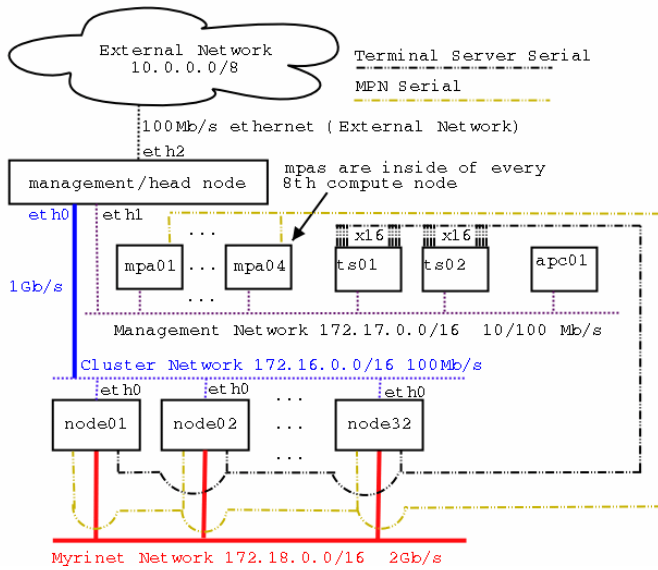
External Network
10.0.0.0/8

Terminal Server Serial

MPN Serial

100Mb/s ethernet (External Network)

eth2

management/head node

mpas are inside of every 8th compute node

eth0

eth1

...

mpa01

...

mpa04

x16

ts01

x16

ts02

apc01

1Gb/s

...

Management Network 172.17.0.0/16 10/100 Mb/s

Cluster Network 172.16.0.0/16 100Mb/s

eth0

eth0

...

eth0

node01

node02

...

node32

...

Myrinet Network 172.18.0.0/16 2Gb/s